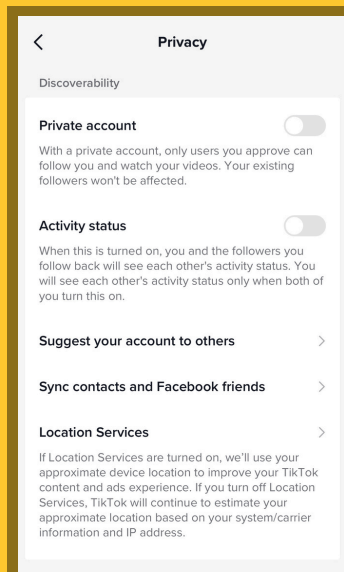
<

Privacy

Discoverability

Private account

With a private account, only users you approve can follow you and watch your videos. Your existing followers won't be affected.

Activity status

When this is turned on, you and the followers you follow back will see each other's activity status. You will see each other's activity status only when both of you turn this on.

Suggest your account to others >

Sync contacts and Facebook friends >

Location Services >

If Location Services are turned on, we'll use your approximate device location to improve your TikTok content and ads experience. If you turn off Location Services, TikTok will continue to estimate your approximate location based on your system/carrier information and IP address.